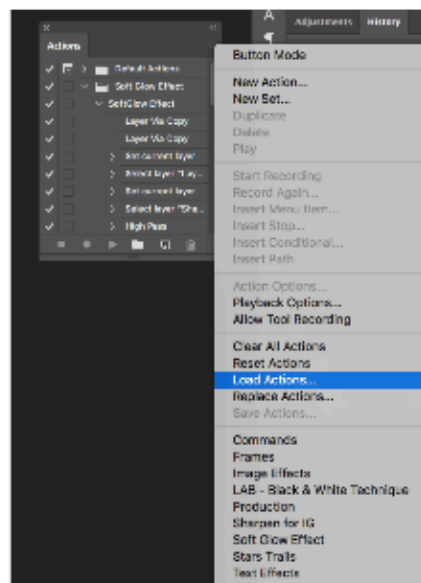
Actions
Default Actions
Soft Glow Effect
SoftGlow Effect
Layer Via Copy
Layer Via Copy
Set current layer
Select layer "Lay...
Set current layer
Select layer "Sha...
High Pass
A
Adjustments History
Button Mode
New Action...
New Set...
Duplicate
Delete
Play
Start Recording
Record Again...
Insert Menu Item...
Insert Stop...
Insert Conditional...
Insert Path
Action Options...
Playback Options...
Allow Tool Recording
Clear All Actions
Reset Actions
Load Actions...
Replace Actions...
Save Actions...
Commands
Frames
Image Effects
LAB - Black & White Technique
Production
Sharpen for IG
Soft Glow Effect
Stars Trails
Text Effects